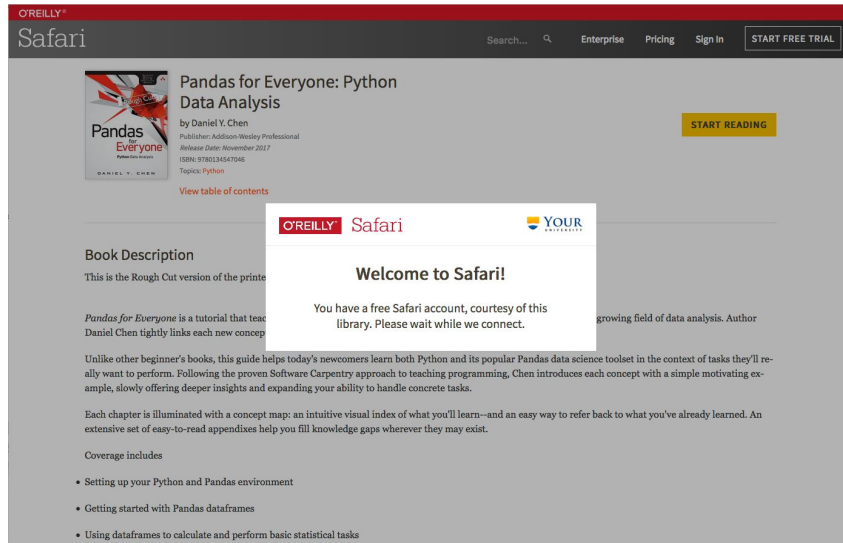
O'REILLY®

Safari

Search...

Enterprise

Pricing

Sign In

START FREE TRIAL

Rough Cuts

Pandas for Everyone

Python Data Analysis

DANIEL Y. CHEN

Pandas for Everyone: Python Data Analysis

by Daniel Y. Chen

Publisher: Addison-Wesley Professional

Release Date: November 2017

ISBN: 9780134547046

Topics: Python

View table of contents

START READING

Book Description

This is the Rough Cut version of the printe

Pandas for Everyone is a tutorial that teac growing field of data analysis. Author Daniel Chen tightly links each new concep

O'REILLY® Safari

YOUR UNIVERSITY

Welcome to Safari!

You have a free Safari account, courtesy of this library. Please wait while we connect.

Unlike other beginner's books, this guide helps today's newcomers learn both Python and its popular Pandas data science toolset in the context of tasks they'll really want to perform. Following the proven Software Carpentry approach to teaching programming, Chen introduces each concept with a simple motivating example, slowly offering deeper insights and expanding your ability to handle concrete tasks.

Each chapter is illuminated with a concept map: an intuitive visual index of what you'll learn--and an easy way to refer back to what you've already learned. An extensive set of easy-to-read appendixes help you fill knowledge gaps wherever they may exist.

Coverage includes

• Setting up your Python and Pandas environment

• Getting started with Pandas dataframes

• Using dataframes to calculate and perform basic statistical tasks